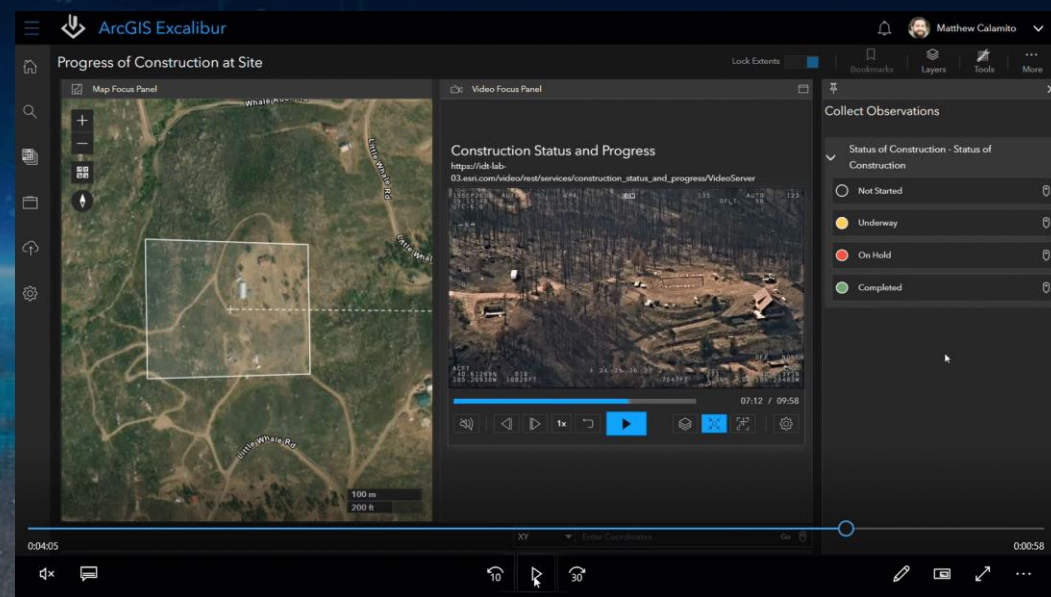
ArcGIS Excalibur

Matthew Calamito

Progress of Construction at Site

Lock Extents

Bookmarks

Layers

Tools

More

Map Focus Panel

Whale Rock Rd

Little Whale Rd

Little Whale

Little Whale Rd

100 m

200 ft

Video Focus Panel

Construction Status and Progress

https://idt-lab-03.esri.com/video/rest/services/construction_status_and_progress/VideoServer

07:12 / 09:58

1x

Collect Observations

Status of Construction - Status of Construction

Not Started

Underway

On Hold

Completed

XY

Enter Coordinates

Go

0:04:05

0:00:58

10

30